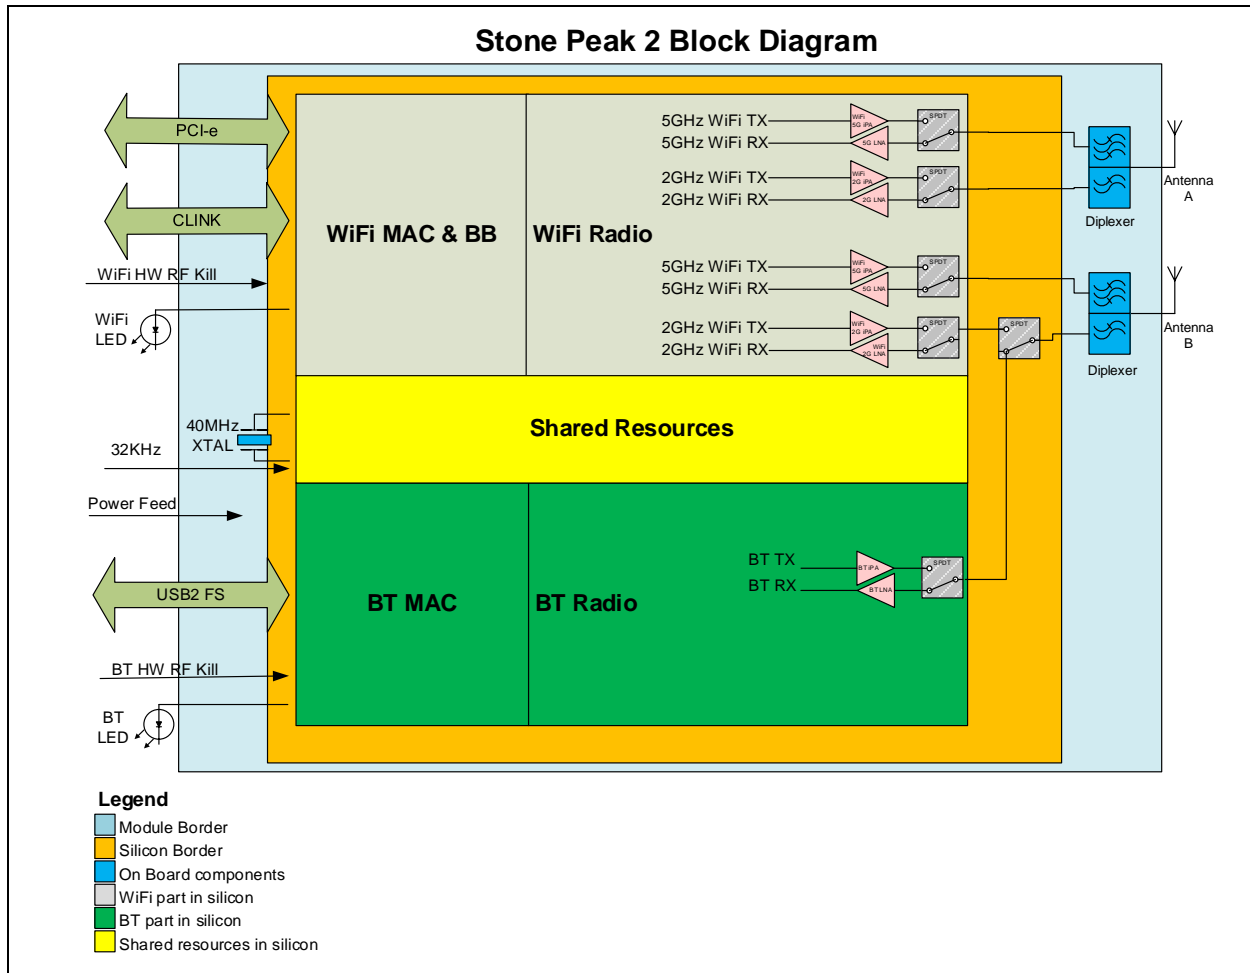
Stone Peak 2 Block Diagram

PCI-e

CLINK

WiFi HW RF Kill

WiFi LED

40MHz XTAL

32KHz

Power Feed

USB2 FS

BT HW RF Kill

BT LED

WiFi MAC & BB

WiFi Radio

5GHz WiFi TX
5GHz WiFi RX
2GHz WiFi TX
2GHz WiFi RX
5GHz WiFi TX
5GHz WiFi RX
2GHz WiFi TX
2GHz WiFi RX

WiFi 5G iPA
5G LNA
SPDT
WiFi 2G iPA
2G LNA
SPDT
WiFi 5G iPA
5G LNA
SPDT
WiFi 2G iPA
WiFi 2G LNA
SPDT
SPDT

Antenna A
Diplexer
Antenna B
Diplexer

Shared Resources

BT MAC

BT Radio

BT TX
BT RX
BT iPA
BT LNA
SPDT

Legend
Module Border
Silicon Border
On Board components
WiFi part in silicon
BT part in silicon
Shared resources in silicon